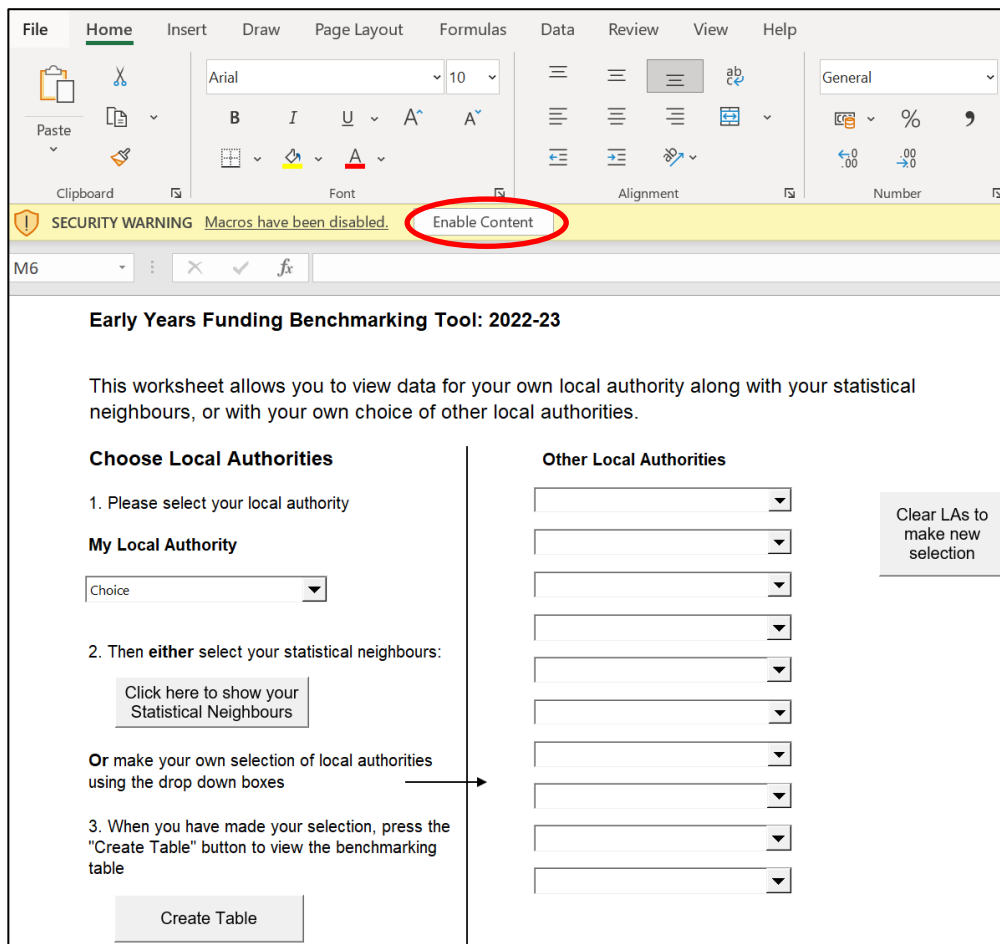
File Home Insert Draw Page Layout Formulas Data Review View Help

Paste

Arial 10

B I U A A

General

%

Clipboard Font Alignment Number

SECURITY WARNING Macros have been disabled. Enable Content

M6

$f_x$

Early Years Funding Benchmarking Tool: 2022-23

This worksheet allows you to view data for your own local authority along with your statistical neighbours, or with your own choice of other local authorities.

Choose Local Authorities

1. Please select your local authority

My Local Authority

Choice

2. Then **either** select your statistical neighbours:

Click here to show your Statistical Neighbours

**Or** make your own selection of local authorities using the drop down boxes

3. When you have made your selection, press the "Create Table" button to view the benchmarking table

Create Table

Other Local Authorities

Clear LAs to make new selection